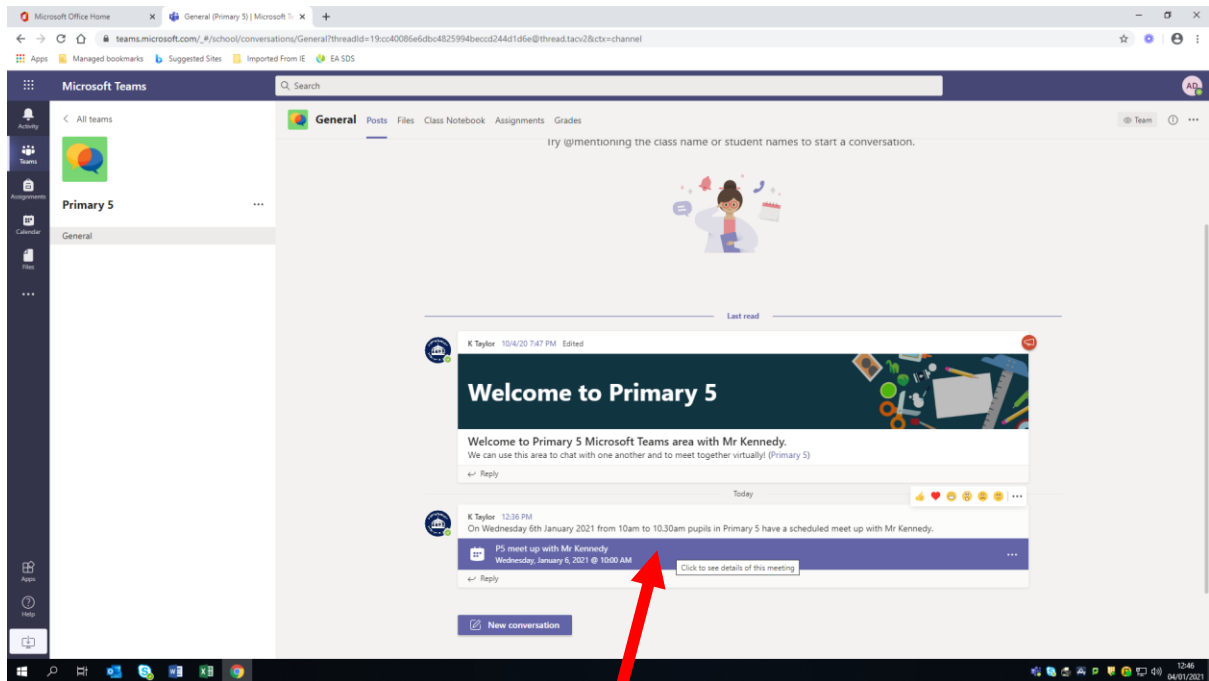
Microsoft Office Home
General (Primary 5) | Microsoft Te
teams.microsoft.com/_#/school/conversations/General?threadId=19:cc40086e6dbc4825994beccd244d1d6e@thread.tacv2&ctx=channel
Apps Managed bookmarks Suggested Sites Imported From IE EA SDS

Microsoft Teams
Search
AD

Activity
Teams
Assignments
Calendar
Files
...
Apps
Help

< All teams
Primary 5 ...
General

General Posts Files Class Notebook Assignments Grades
Team

Try @mentioning the class name or student names to start a conversation.

Last read

K Taylor 10/4/20 7:47 PM Edited
Welcome to Primary 5
Welcome to Primary 5 Microsoft Teams area with Mr Kennedy.
We can use this area to chat with one another and to meet together virtually! (Primary 5)
Reply

Today

K Taylor 12:36 PM
On Wednesday 6th January 2021 from 10am to 10.30am pupils in Primary 5 have a scheduled meet up with Mr Kennedy.
P5 meet up with Mr Kennedy
Wednesday, January 6, 2021 @ 10:00 AM
Click to see details of this meeting
Reply

New conversation

12:46
04/01/2021